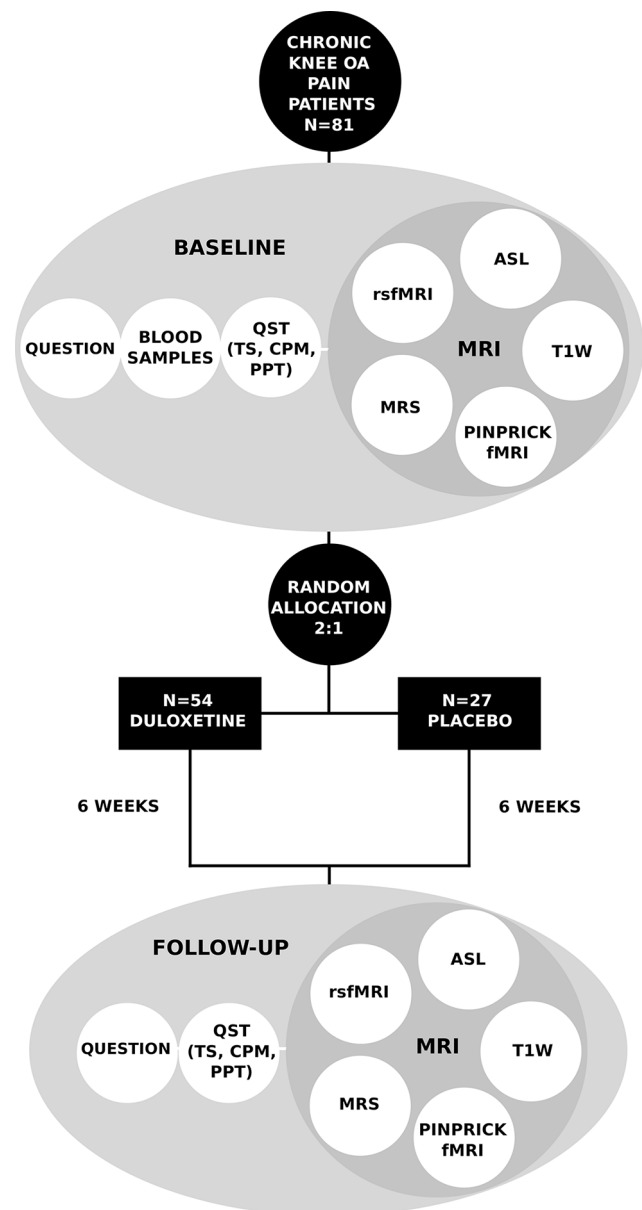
CHRONIC KNEE OA PAIN PATIENTS N=81

BASELINE

QUESTION

BLOOD SAMPLES

QST (TS, CPM, PPT)

MRI

rsfMRI

ASL

T1W

MRS

PINPRICK fMRI

RANDOM ALLOCATION 2:1

N=54 DULOXETINE

N=27 PLACEBO

6 WEEKS

6 WEEKS

FOLLOW-UP

QUESTION

QST (TS, CPM, PPT)

MRI

rsfMRI

ASL

T1W

MRS

PINPRICK fMRI